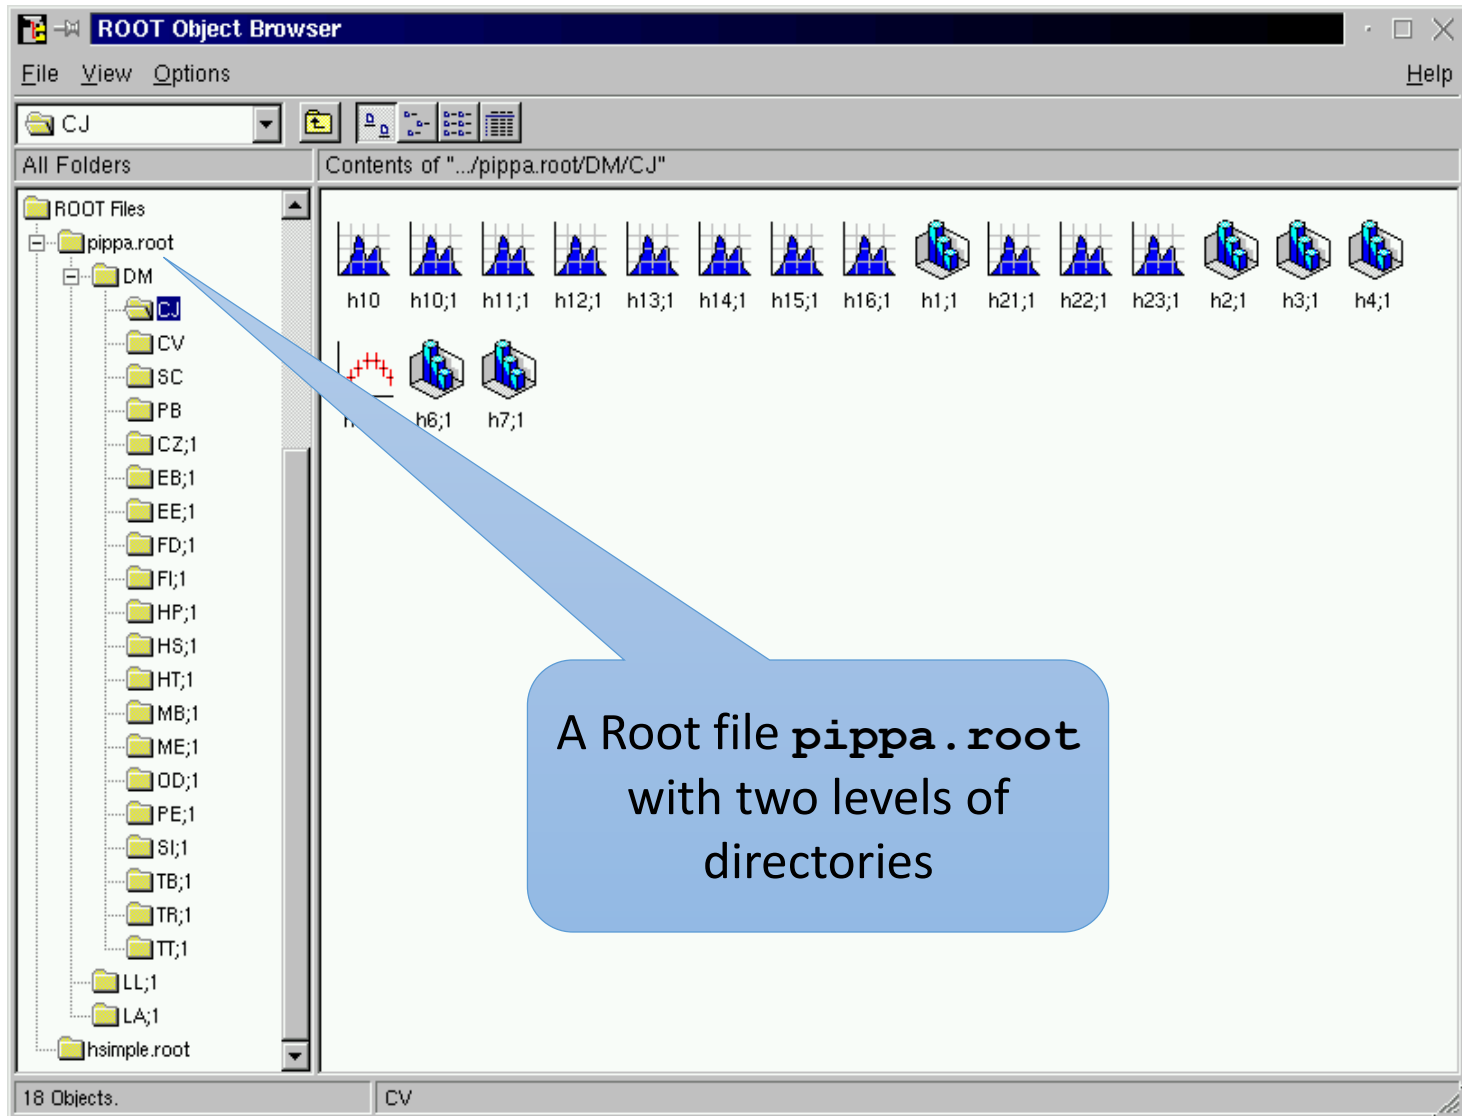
ROOT Object Browser

File View Options Help

CJ

All Folders

Contents of ".../pippa.root/DM/CJ"

ROOT Files
pippa.root
DM
CJ
CV
SC
PB
CZ;1
EB;1
EE;1
FD;1
FI;1
HP;1
HS;1
HT;1
MB;1
ME;1
OD;1
PE;1
SI;1
TB;1
TR;1
TT;1
LL;1
LA;1
hsimple.root

h10 h10;1 h11;1 h12;1 h13;1 h14;1 h15;1 h16;1 h1;1 h21;1 h22;1 h23;1 h2;1 h3;1 h4;1

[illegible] h6;1 h7;1

A Root file pippa.root with two levels of directories

18 Objects.

CV